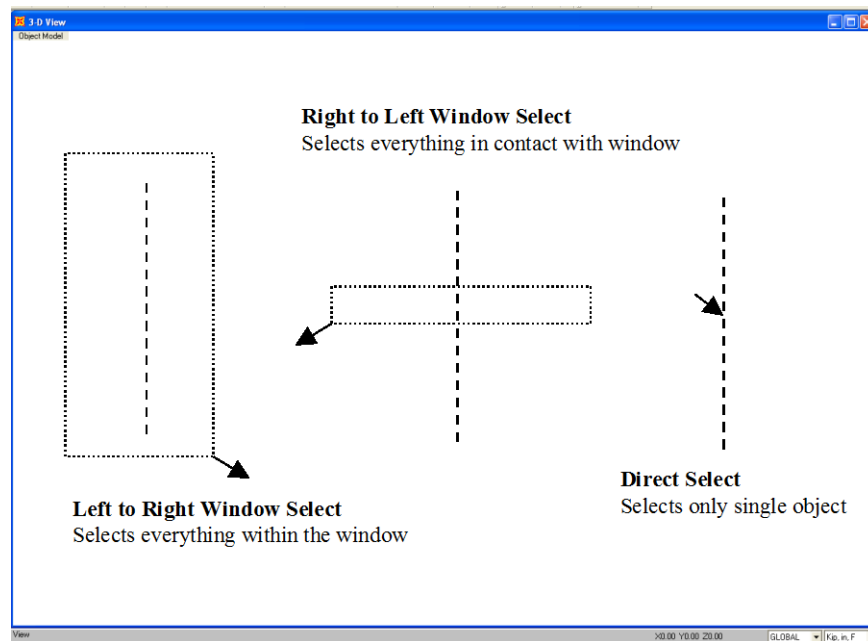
3-D View
Object Model

**Right to Left Window Select**
Selects everything in contact with window

**Left to Right Window Select**
Selects everything within the window

**Direct Select**
Selects only single object

View
X0.00 Y0.00 Z0.00
GLOBAL
Kip, in, F